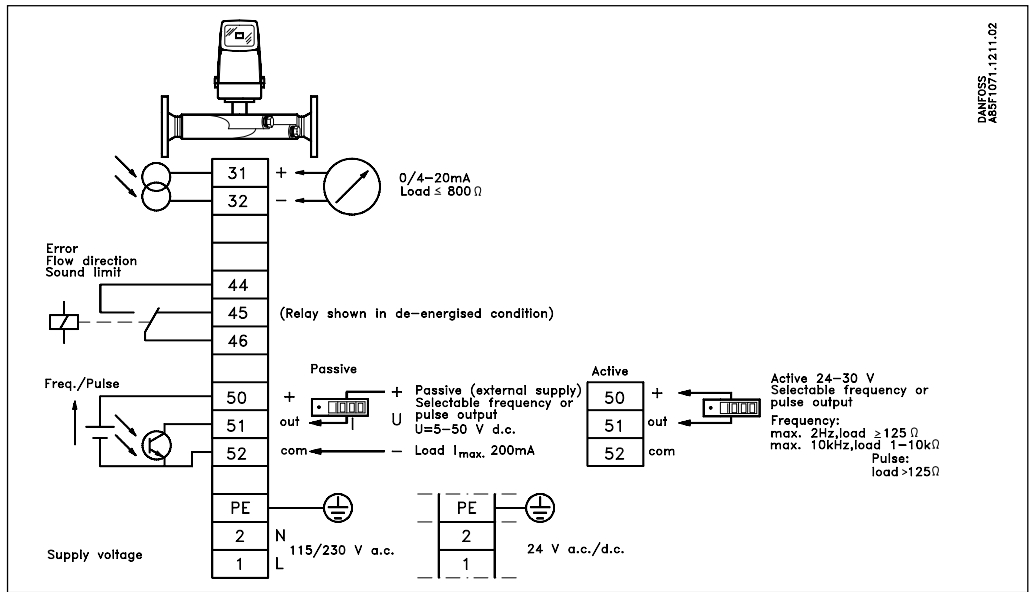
DANFOSS
A65F1071.1211.02

31
32
+
−
0/4−20mA
Load ≤ 800 Ω

Error
Flow direction
Sound limit

44
45
46
(Relay shown in de−energised condition)

Freq./Pulse

Passive
50
51
52
+
out
com
+ Passive (external supply)
Selectable frequency or pulse output
U
U=5−50 V d.c.
I
− Load $I_{max.}$ 200mA

Active
50
51
52
+
out
com
Active 24−30 V
Selectable frequency or pulse output
Frequency:
max. 2Hz,load ≥125 Ω
max. 10kHz,load 1−10kΩ
Pulse:
load >125Ω

PE
2
1
N
L
115/230 V a.c.
Supply voltage

PE
2
1
24 V a.c./d.c.